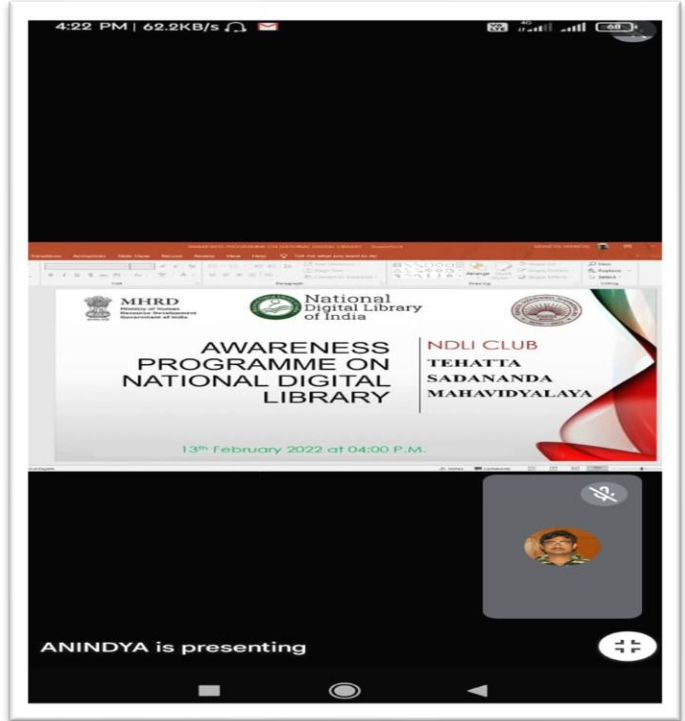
4:22 PM | 62.2KB/s

MHRD
Ministry of Human Resource Development
Government of India

National Digital Library of India

AWARENESS PROGRAMME ON NATIONAL DIGITAL LIBRARY

NDLI CLUB
TEHATTA SADANANDA MAHAVIDYALAYA

13th February 2022 at 04:00 P.M.

ANINDYA is presenting